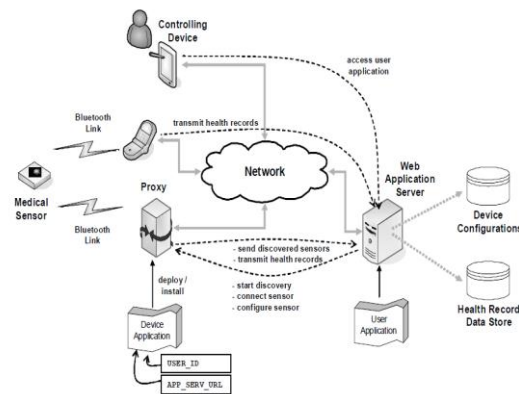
Controlling Device

access user application

Bluetooth Link

transmit health records

Network

Web Application Server

Device Configurations

Medical Sensor

Proxy

Bluetooth Link

- send discovered sensors
- transmit health records

- start discovery
- connect sensor
- configure sensor

deploy / install

Health Record Data Store

User Application

Device Application

USER_ID

APP_SERV_URL